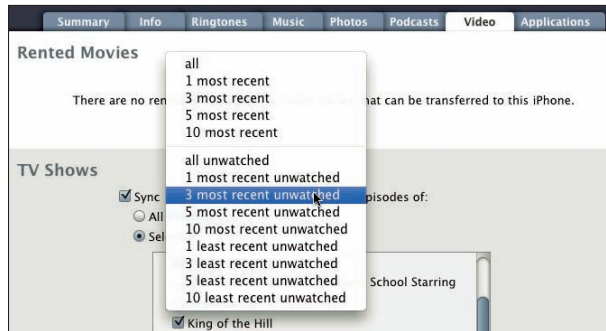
Summary Info Ringtones Music Photos Podcasts Video Applications

Rented Movies

all
1 most recent
3 most recent
5 most recent
10 most recent

There are no ren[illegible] hat can be transferred to this iPhone.

TV Shows

all unwatched
1 most recent unwatched
3 most recent unwatched
5 most recent unwatched
10 most recent unwatched
1 least recent unwatched
3 least recent unwatched
5 least recent unwatched
10 least recent unwatched

Sync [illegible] pisodes of:
All
Sel

School Starring

King of the Hill